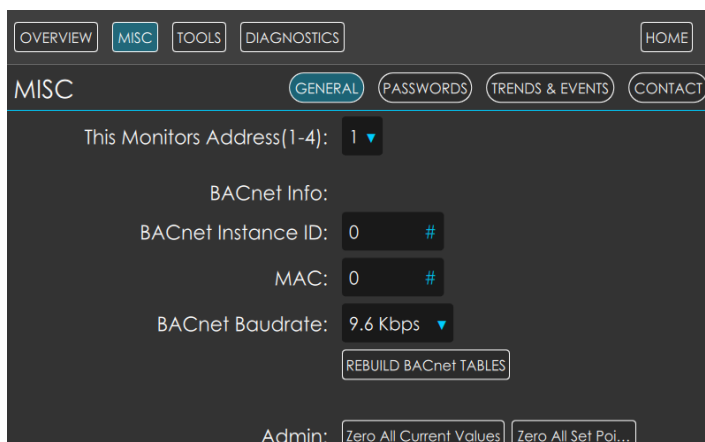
OVERVIEW MISC TOOLS DIAGNOSTICS HOME

MISC GENERAL PASSWORDS TRENDS & EVENTS CONTACT

This Monitors Address(1-4): 1

BACnet Info:

BACnet Instance ID: 0 #

MAC: 0 #

BACnet Baudrate: 9.6 Kbps

REBUILD BACnet TABLES

Admin: Zero All Current Values Zero All Set Poi...